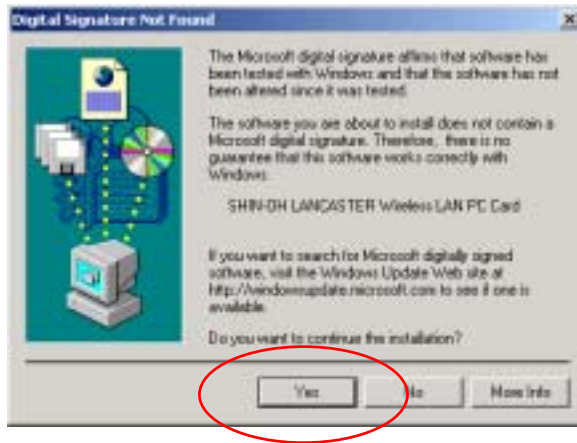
Digital Signature Not Found

The Microsoft digital signature affirms that software has been tested with Windows and that the software has not been altered since it was tested.

The software you are about to install does not contain a Microsoft digital signature. Therefore, there is no guarantee that this software works correctly with Windows.

SHIN-DH LANCASTER Wireless LAN PC Card

If you want to search for Microsoft digitally signed software, visit the Windows Update Web site at http://windowsupdate.microsoft.com to see if one is available.

Do you want to continue the installation?

Yes | No | More Info